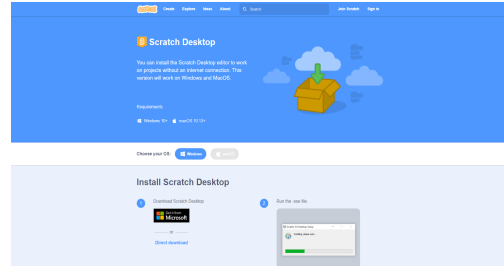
Scratch Create Explore Ideas About Search Join Scratch Sign in

Scratch Desktop

You can install the Scratch Desktop editor to work on projects without an internet connection. This version will work on Windows and MacOS.

Requirements

Windows 10+ macOS 10.13+

Choose your OS: Windows macOS

Install Scratch Desktop

1 Download Scratch Desktop

Get it from Microsoft

— or —

Direct download

2 Run the .exe file.

Scratch Desktop Setup

Installing, please wait...